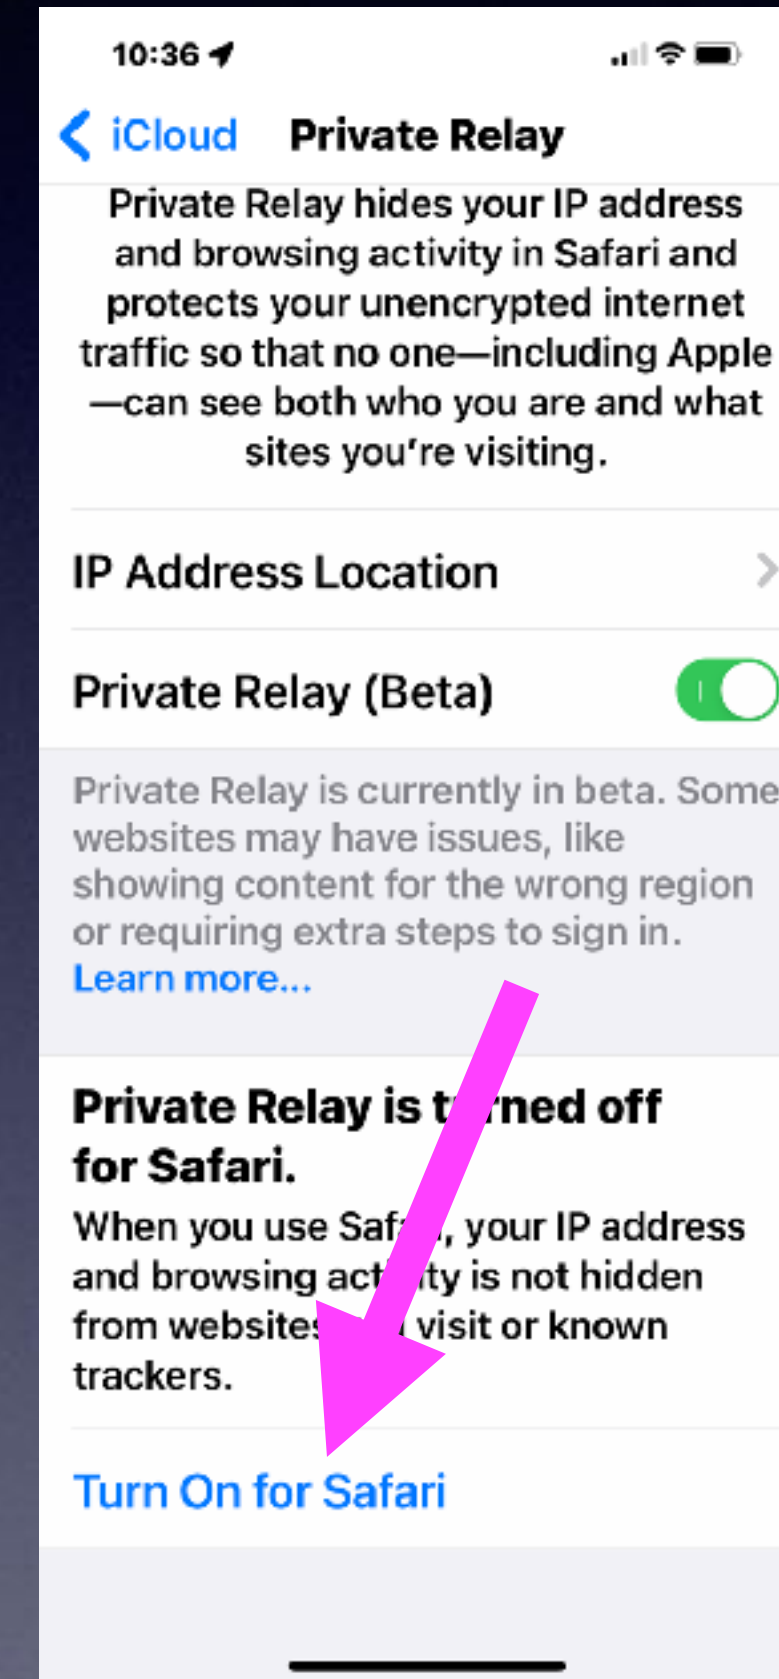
10:36

iCloud Private Relay

Private Relay hides your IP address and browsing activity in Safari and protects your unencrypted internet traffic so that no one—including Apple—can see both who you are and what sites you're visiting.

IP Address Location

Private Relay (Beta)

Private Relay is currently in beta. Some websites may have issues, like showing content for the wrong region or requiring extra steps to sign in. Learn more...

Private Relay is t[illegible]ned off for Safari.

When you use Saf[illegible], your IP address and browsing act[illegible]ty is not hidden from website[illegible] visit or known trackers.

Turn On for Safari